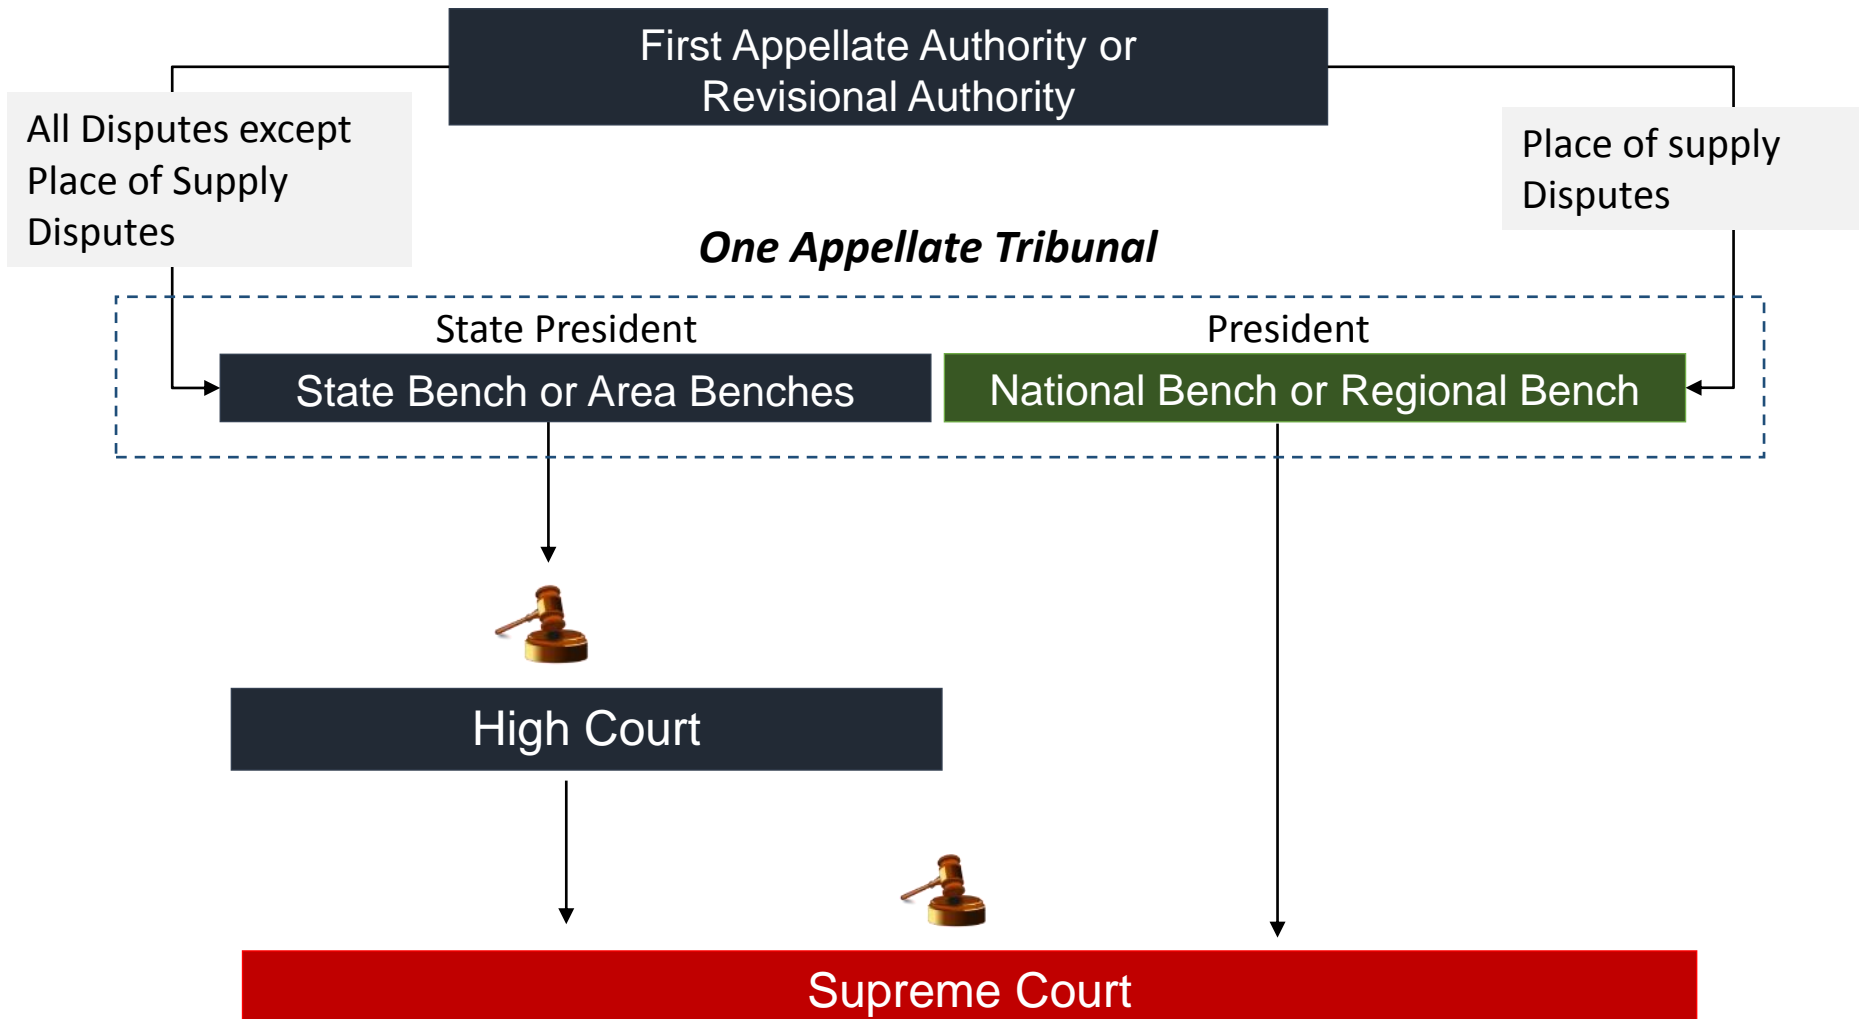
First Appellate Authority or Revisional Authority

All Disputes except Place of Supply Disputes

Place of supply Disputes

One Appellate Tribunal

State President

President

State Bench or Area Benches

National Bench or Regional Bench

High Court

Supreme Court